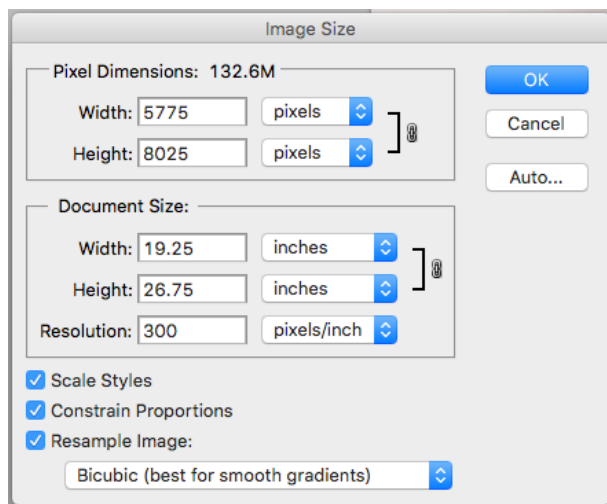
Image Size

Pixel Dimensions: 132.6M

Width: 5775 pixels

Height: 8025 pixels

OK

Cancel

Auto...

Document Size:

Width: 19.25 inches

Height: 26.75 inches

Resolution: 300 pixels/inch

Scale Styles

Constrain Proportions

Resample Image:

Bicubic (best for smooth gradients)